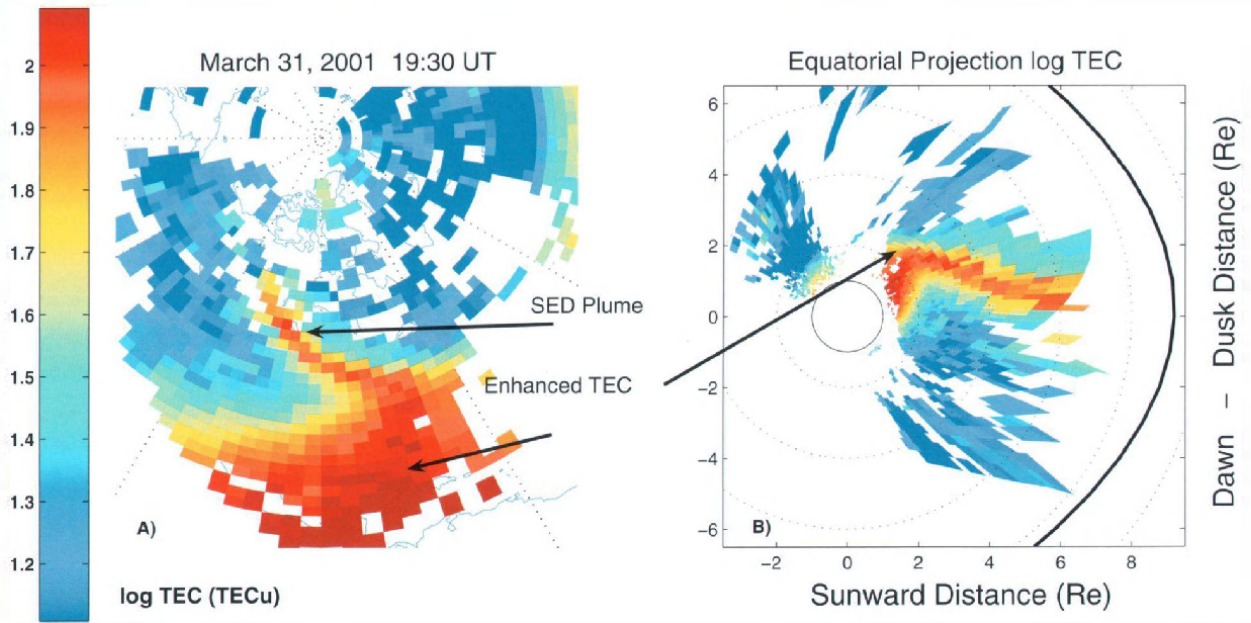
2
1.9
1.8
1.7
1.6
1.5
1.4
1.3
1.2
log TEC (TECu)

March 31, 2001 19:30 UT

SED Plume
Enhanced TEC

A)

Equatorial Projection log TEC

6
4
2
0
−2
−4
−6

−2
0
2
4
6
8

Sunward Distance (Re)

Dawn – Dusk Distance (Re)

B)